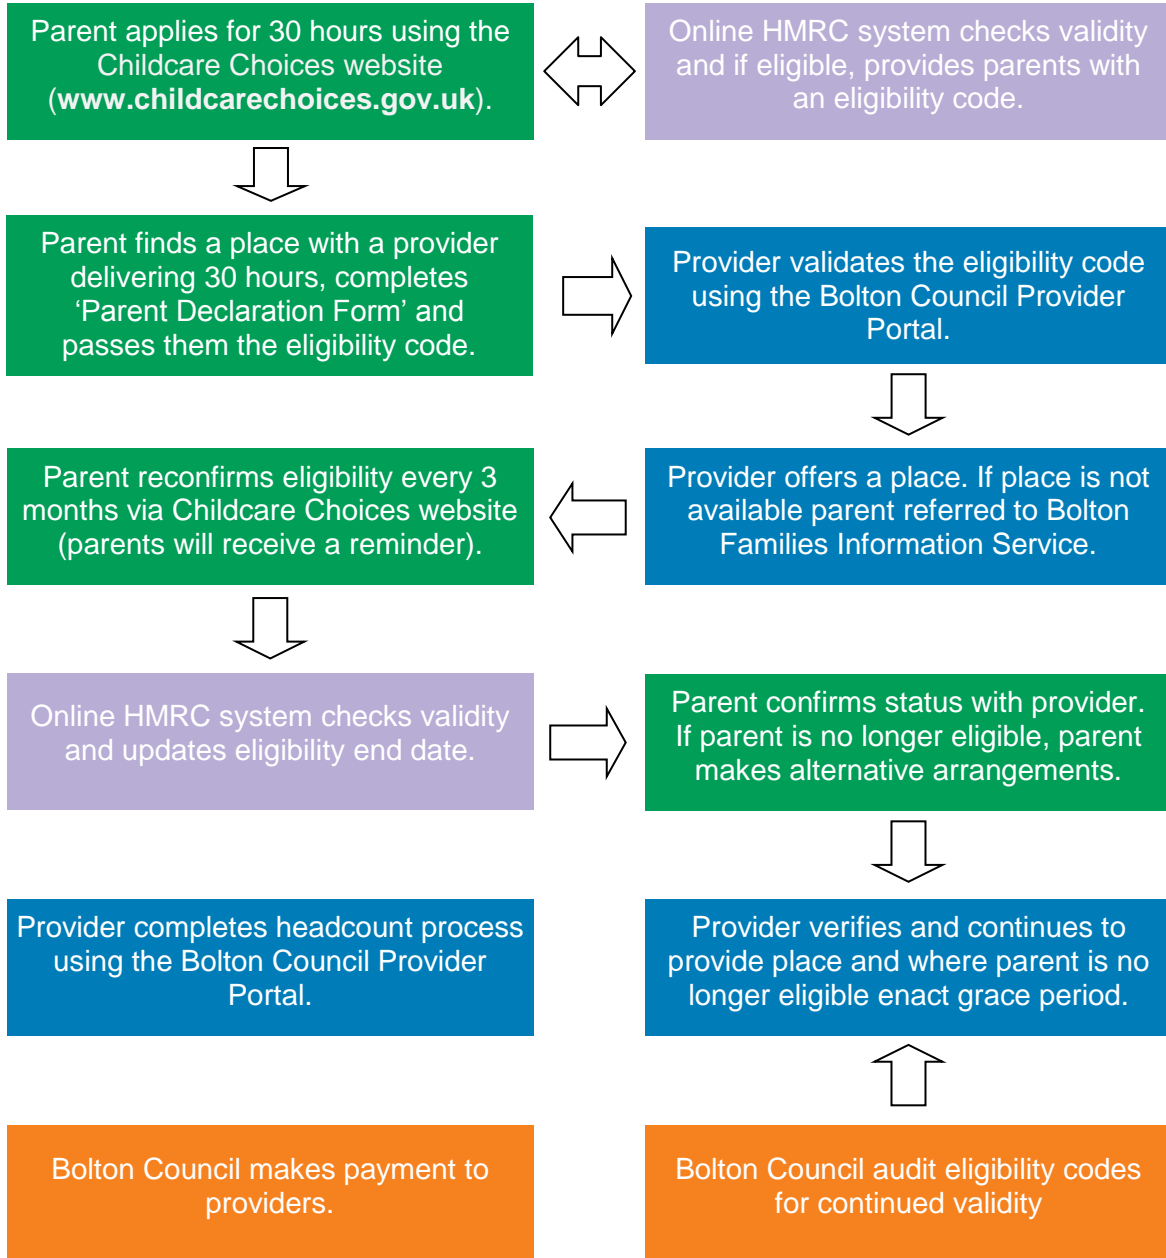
Parent applies for 30 hours using the Childcare Choices website (**www.childcarechoices.gov.uk**).

Online HMRC system checks validity and if eligible, provides parents with an eligibility code.

Parent finds a place with a provider delivering 30 hours, completes 'Parent Declaration Form' and passes them the eligibility code.

Provider validates the eligibility code using the Bolton Council Provider Portal.

Provider offers a place. If place is not available parent referred to Bolton Families Information Service.

Parent reconfirms eligibility every 3 months via Childcare Choices website (parents will receive a reminder).

Online HMRC system checks validity and updates eligibility end date.

Parent confirms status with provider. If parent is no longer eligible, parent makes alternative arrangements.

Provider verifies and continues to provide place and where parent is no longer eligible enact grace period.

Provider completes headcount process using the Bolton Council Provider Portal.

Bolton Council makes payment to providers.

Bolton Council audit eligibility codes for continued validity